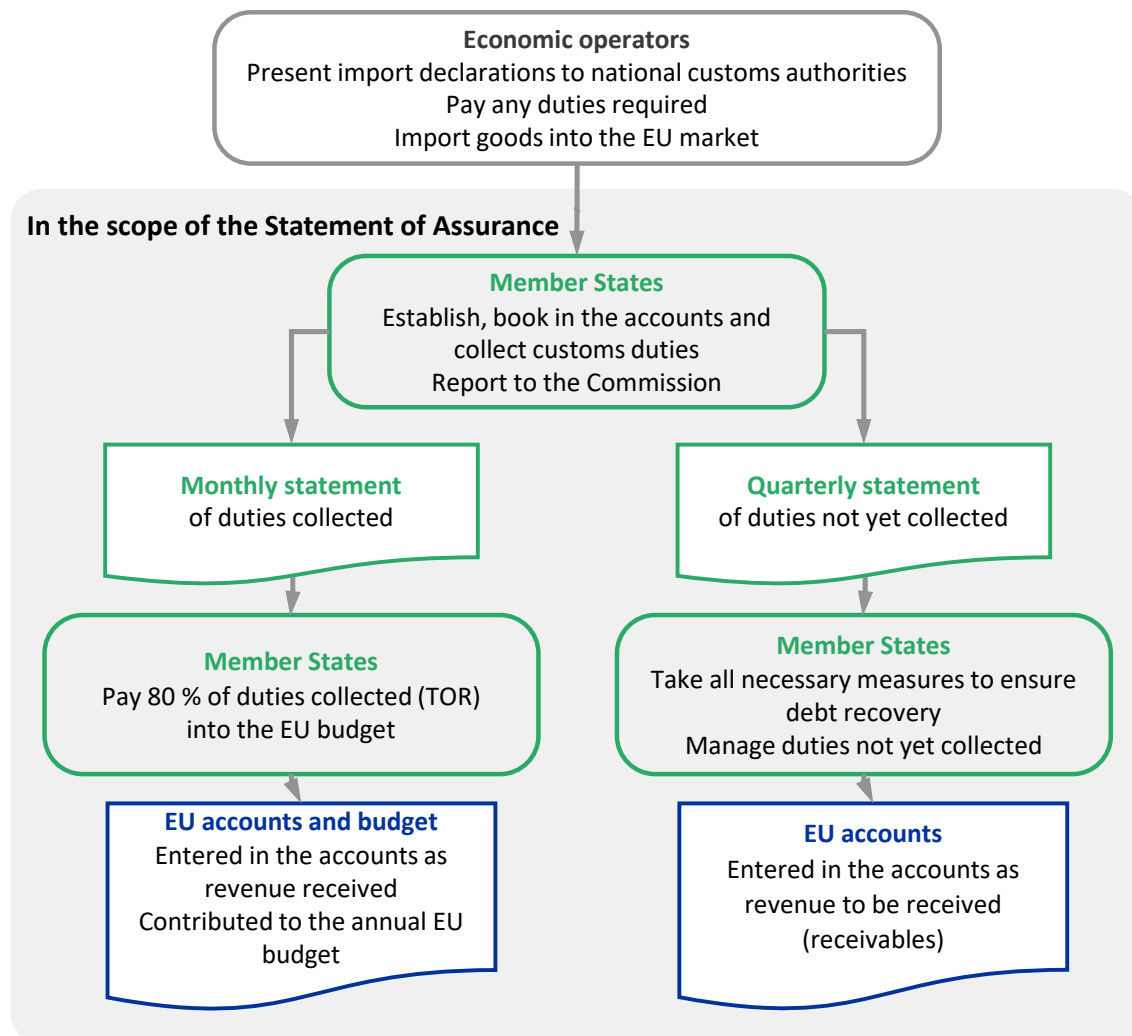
Economic operators
Present import declarations to national customs authorities
Pay any duties required
Import goods into the EU market

In the scope of the Statement of Assurance

Member States
Establish, book in the accounts and collect customs duties
Report to the Commission

Monthly statement
of duties collected

Quarterly statement
of duties not yet collected

Member States
Pay 80 % of duties collected (TOR) into the EU budget

Member States
Take all necessary measures to ensure debt recovery
Manage duties not yet collected

EU accounts and budget
Entered in the accounts as revenue received
Contributed to the annual EU budget

EU accounts
Entered in the accounts as revenue to be received (receivables)